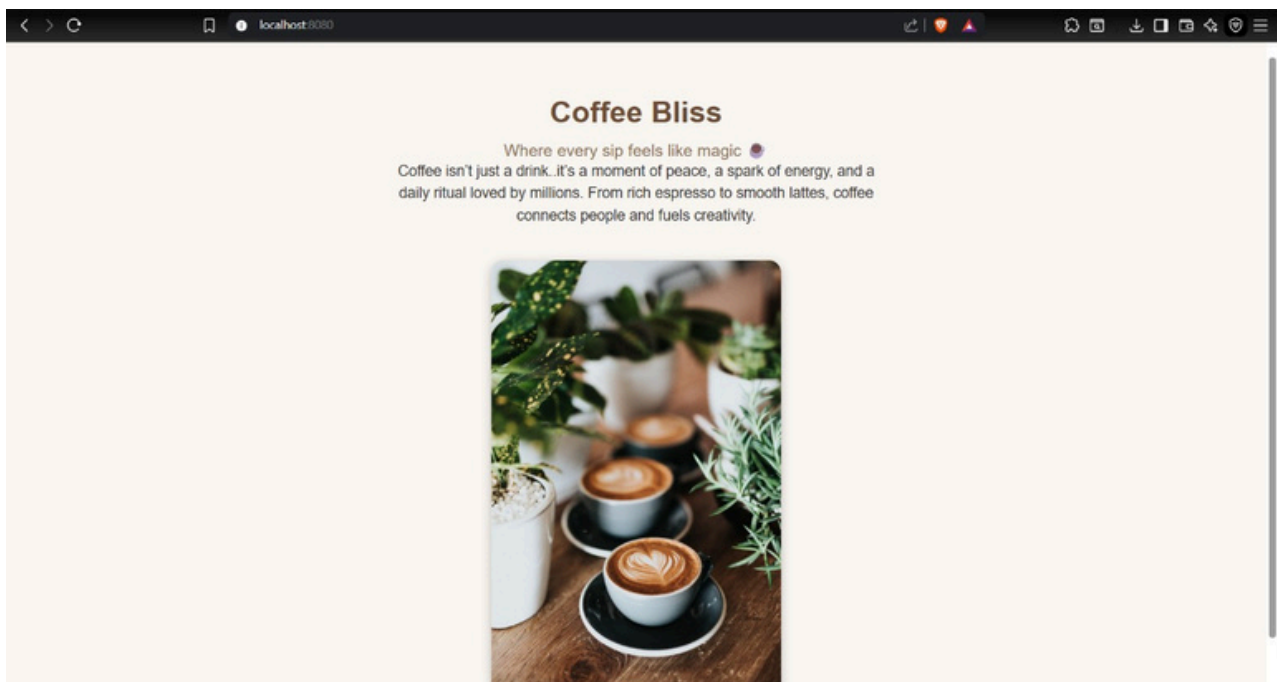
localhost:8080

Coffee Bliss

Where every sip feels like magic

Coffee isn't just a drink..it's a moment of peace, a spark of energy, and a daily ritual loved by millions. From rich espresso to smooth lattes, coffee connects people and fuels creativity.